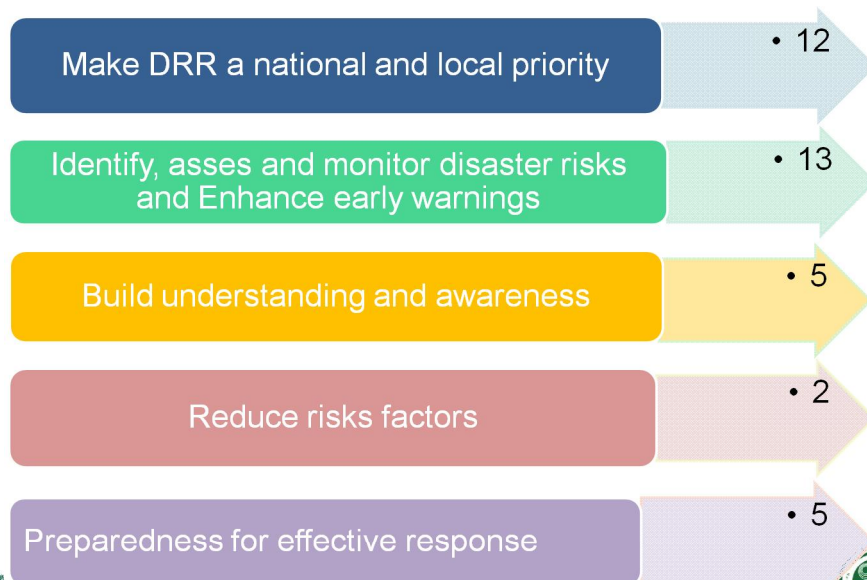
Make DRR a national and local priority

• 12

Identify, asses and monitor disaster risks and Enhance early warnings

• 13

Build understanding and awareness

• 5

Reduce risks factors

• 2

Preparedness for effective response

• 5